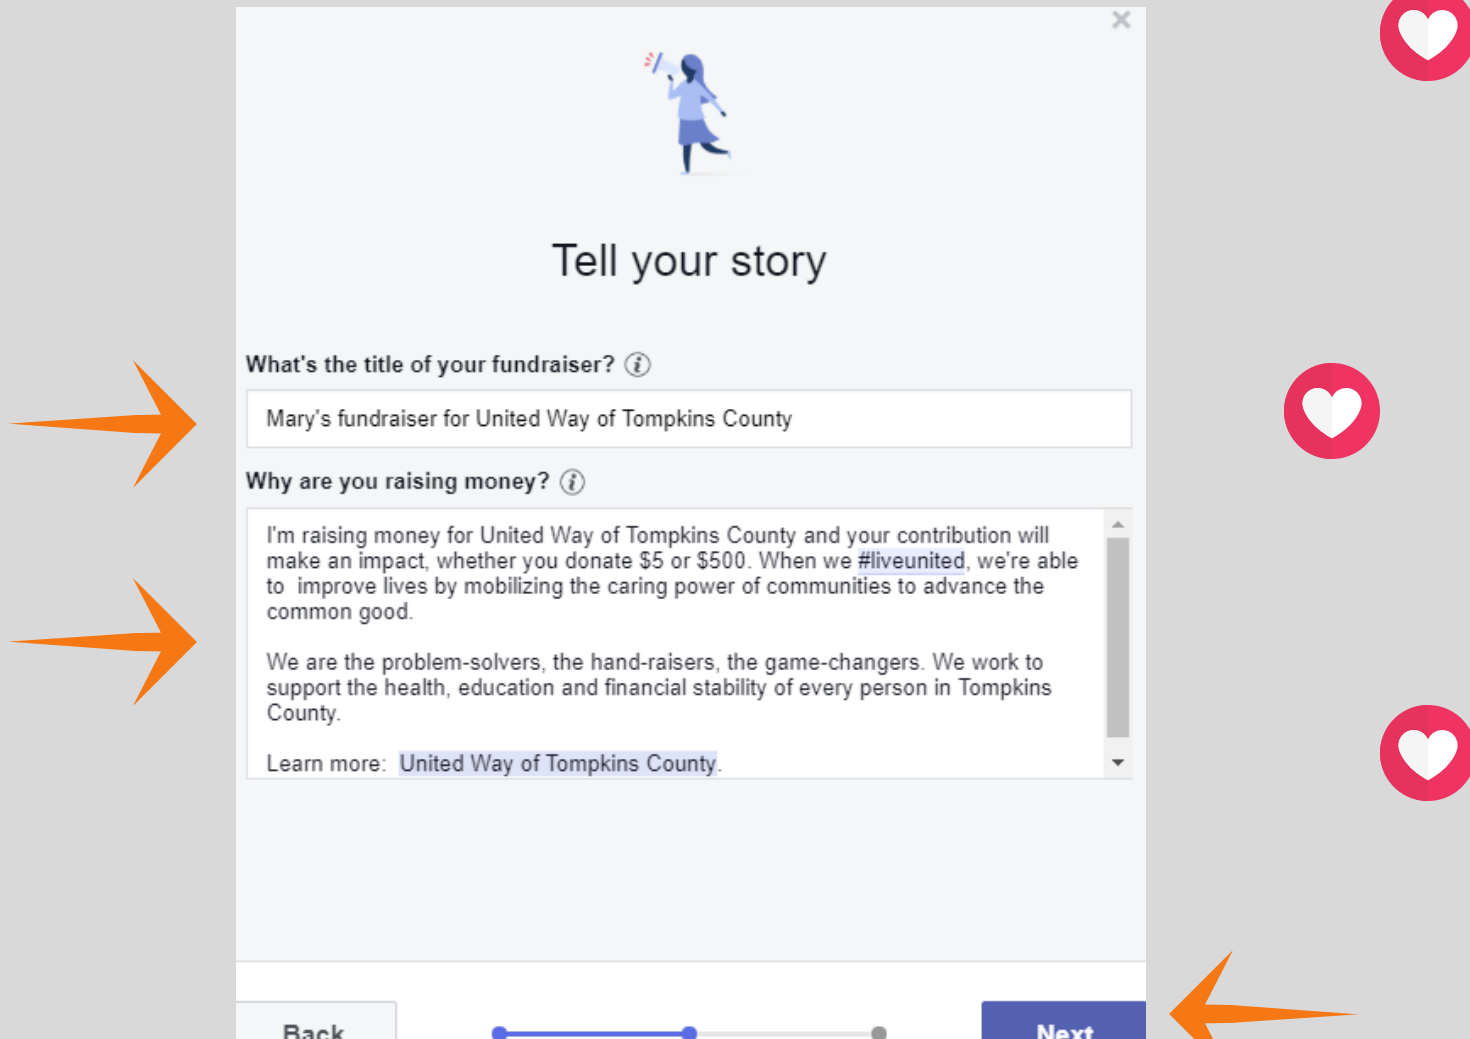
×

Tell your story

What's the title of your fundraiser?

Mary's fundraiser for United Way of Tompkins County

Why are you raising money?

I'm raising money for United Way of Tompkins County and your contribution will make an impact, whether you donate \$5 or \$500. When we #liveunited, we're able to improve lives by mobilizing the caring power of communities to advance the common good.

We are the problem-solvers, the hand-raisers, the game-changers. We work to support the health, education and financial stability of every person in Tompkins County.

Learn more: United Way of Tompkins County.

Back

Next